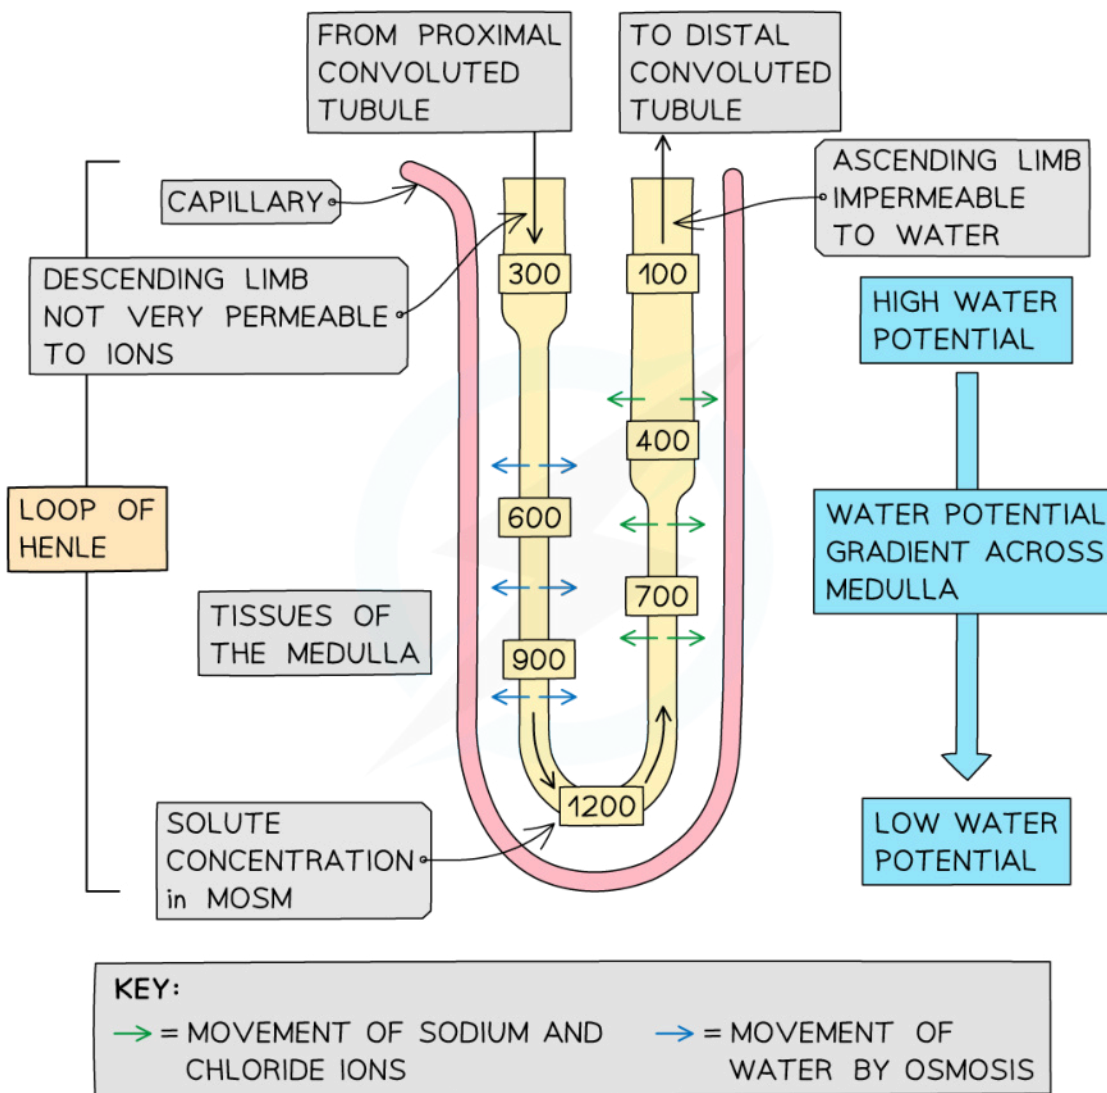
FROM PROXIMAL CONVOLUTED TUBULE

TO DISTAL CONVOLUTED TUBULE

CAPILLARY

ASCENDING LIMB IMPERMEABLE TO WATER

DESCENDING LIMB NOT VERY PERMEABLE TO IONS

300

100

HIGH WATER POTENTIAL

400

LOOP OF HENLE

600

WATER POTENTIAL GRADIENT ACROSS MEDULLA

700

TISSUES OF THE MEDULLA

900

1200

SOLUTE CONCENTRATION in MOSM

LOW WATER POTENTIAL

KEY:
= MOVEMENT OF SODIUM AND CHLORIDE IONS
= MOVEMENT OF WATER BY OSMOSIS